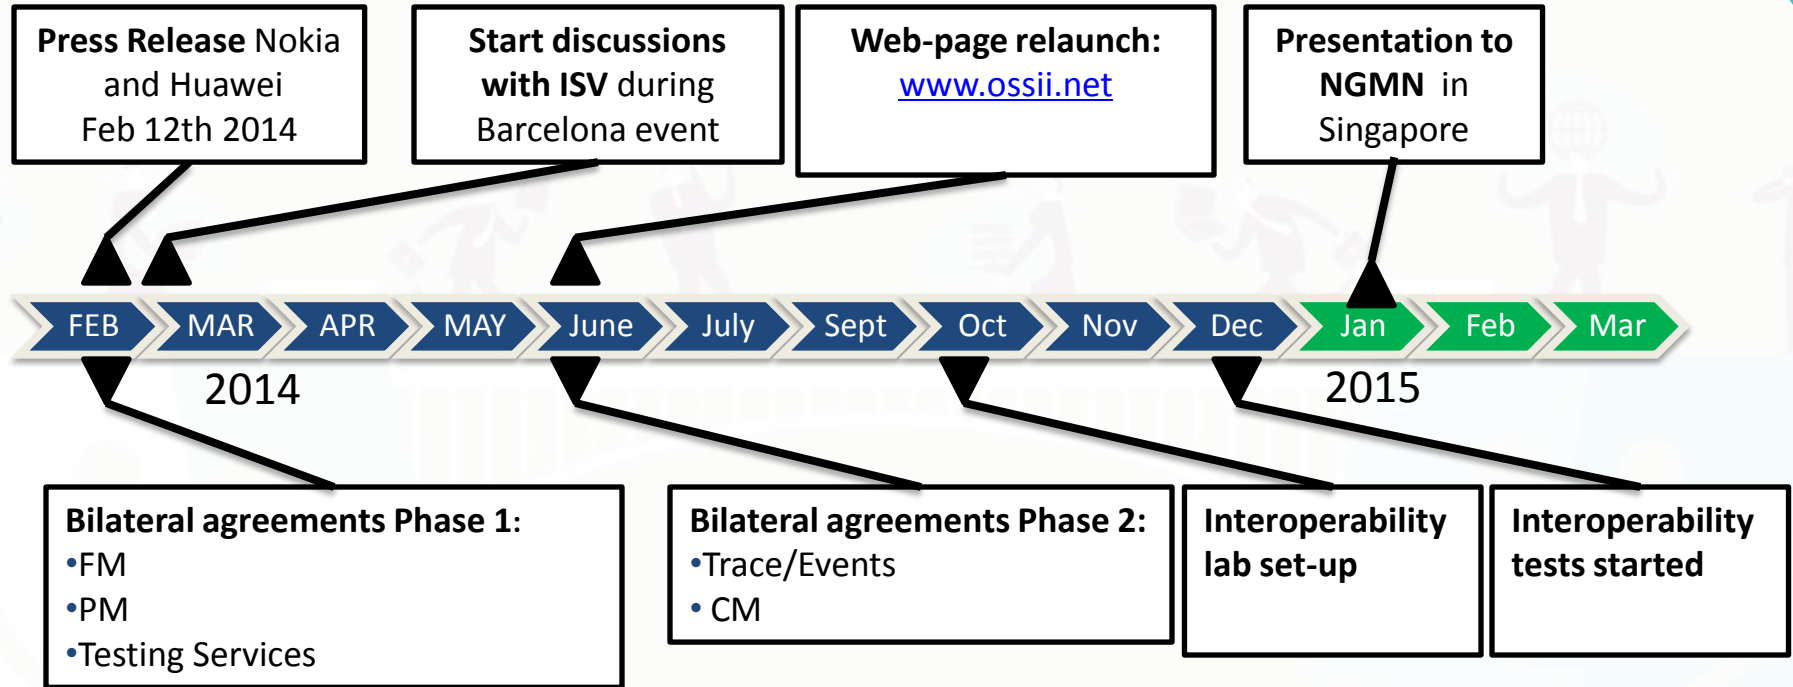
Press Release Nokia and Huawei Feb 12th 2014

Start discussions with ISV during Barcelona event

Web-page relaunch: www.ossii.net

Presentation to NGMN in Singapore

FEB MAR APR MAY June July Sept Oct Nov Dec Jan Feb Mar

2014

2015

Bilateral agreements Phase 1:
•FM
•PM
•Testing Services

Bilateral agreements Phase 2:
•Trace/Events
• CM

Interoperability lab set-up

Interoperability tests started